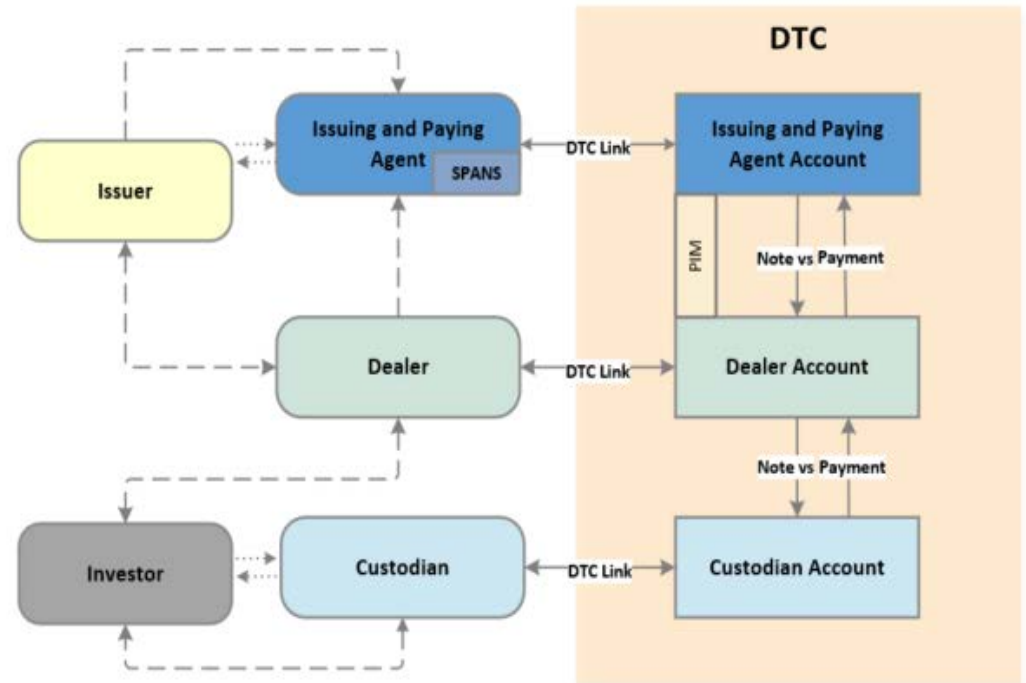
DTC

Issuer

Issuing and Paying Agent

SPANS

DTC Link

Issuing and Paying Agent Account

PIM

Note vs Payment

Dealer

DTC Link

Dealer Account

Note vs Payment

Investor

Custodian

DTC Link

Custodian Account